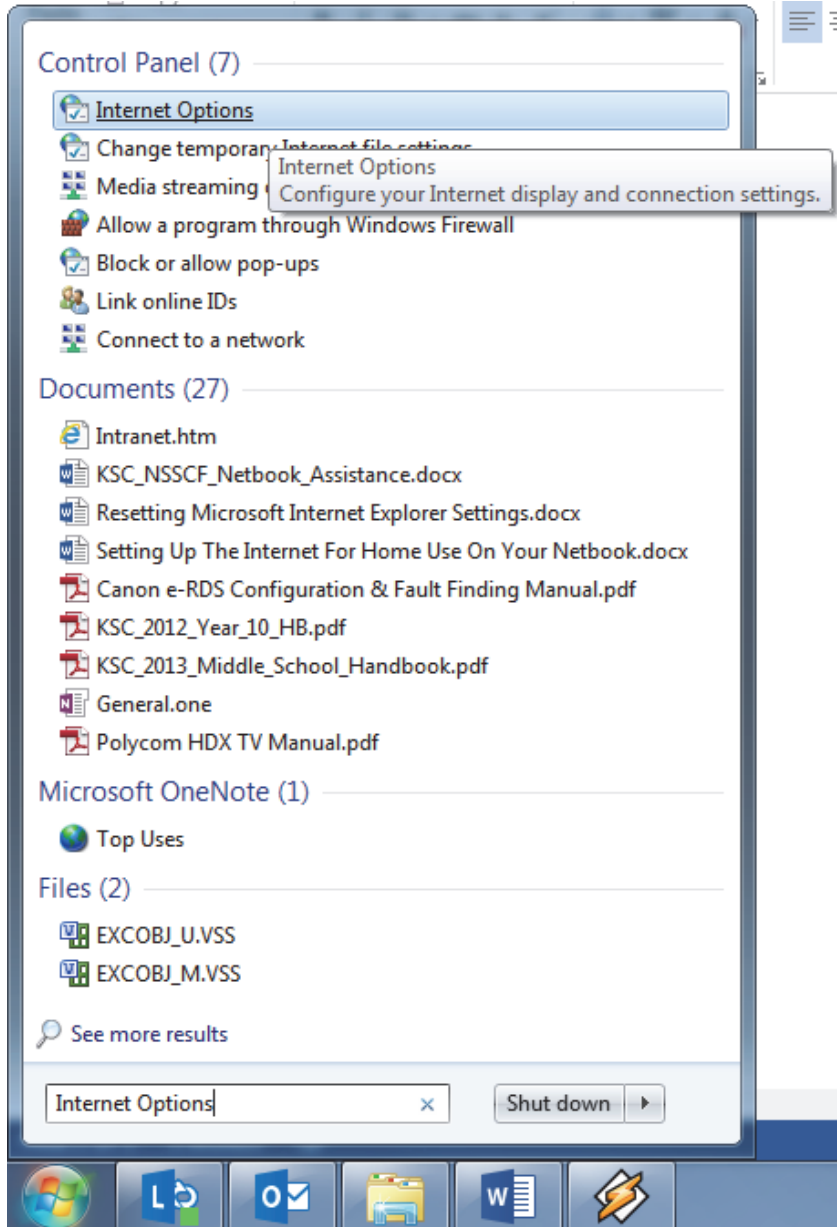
Control Panel (7)

Internet Options

Change temporary Internet file settings

Internet Options
Configure your Internet display and connection settings.

Media streaming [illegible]

Allow a program through Windows Firewall

Block or allow pop-ups

Link online IDs

Connect to a network

Documents (27)

Intranet.htm

KSC_NSSCF_Netbook_Assistance.docx

Resetting Microsoft Internet Explorer Settings.docx

Setting Up The Internet For Home Use On Your Netbook.docx

Canon e-RDS Configuration & Fault Finding Manual.pdf

KSC_2012_Year_10_HB.pdf

KSC_2013_Middle_School_Handbook.pdf

General.one

Polycom HDX TV Manual.pdf

Microsoft OneNote (1)

Top Uses

Files (2)

EXCOBJ_U.VSS

EXCOBJ_M.VSS

See more results

Internet Options

Shut down